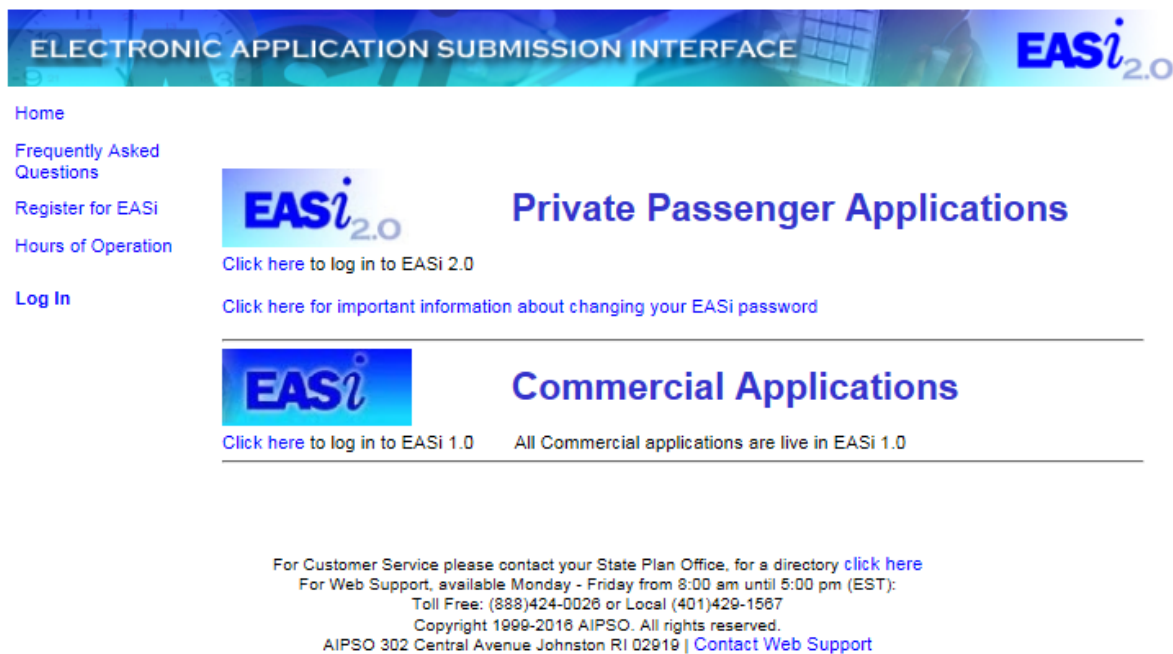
ELECTRONIC APPLICATION SUBMISSION INTERFACE

EASi 2.0

Home

Frequently Asked Questions

Register for EASi

Hours of Operation

Log In

EASi 2.0

Private Passenger Applications

Click here to log in to EASi 2.0

Click here for important information about changing your EASi password

EASi

Commercial Applications

Click here to log in to EASi 1.0

All Commercial applications are live in EASi 1.0

For Customer Service please contact your State Plan Office, for a directory click here
For Web Support, available Monday - Friday from 8:00 am until 5:00 pm (EST):
Toll Free: (888)424-0026 or Local (401)429-1567
Copyright 1999-2016 AIPSO. All rights reserved.
AIPSO 302 Central Avenue Johnston RI 02919 | Contact Web Support